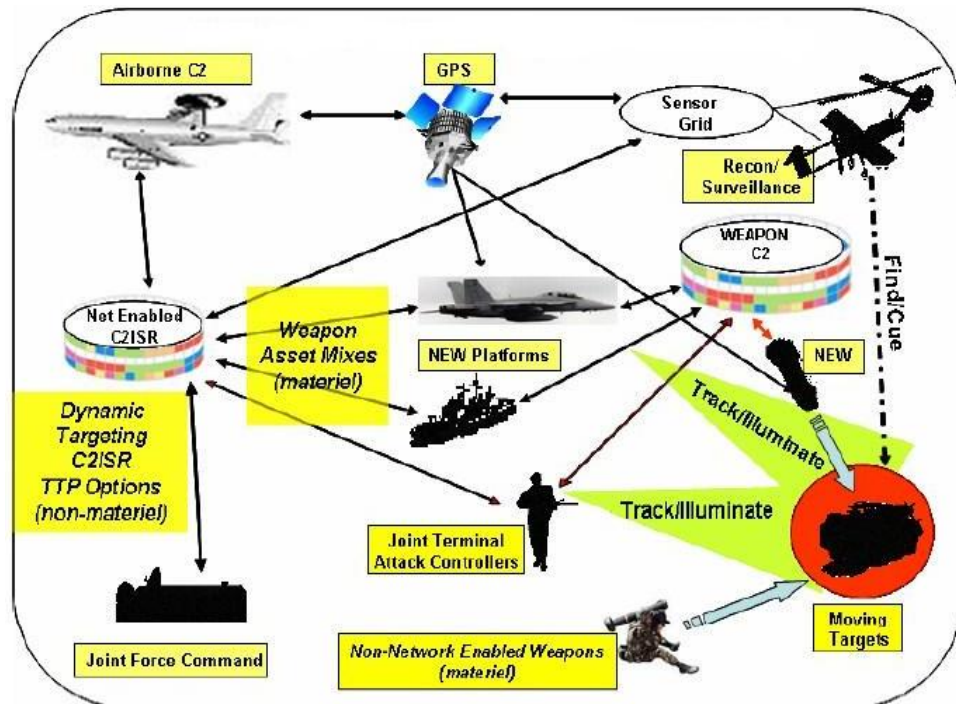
Airborne C2

GPS

Sensor Grid

Recon/ Surveillance

Find/Cue

WEAPON C2

Net Enabled C2ISR

Weapon Asset Mixes (materiel)

NEW Platforms

NEW

Track/Illuminate

Dynamic Targeting C2ISR TTP Options (non-materiel)

Track/Illuminate

Joint Terminal Attack Controllers

Moving Targets

Joint Force Command

Non-Network Enabled Weapons (materiel)